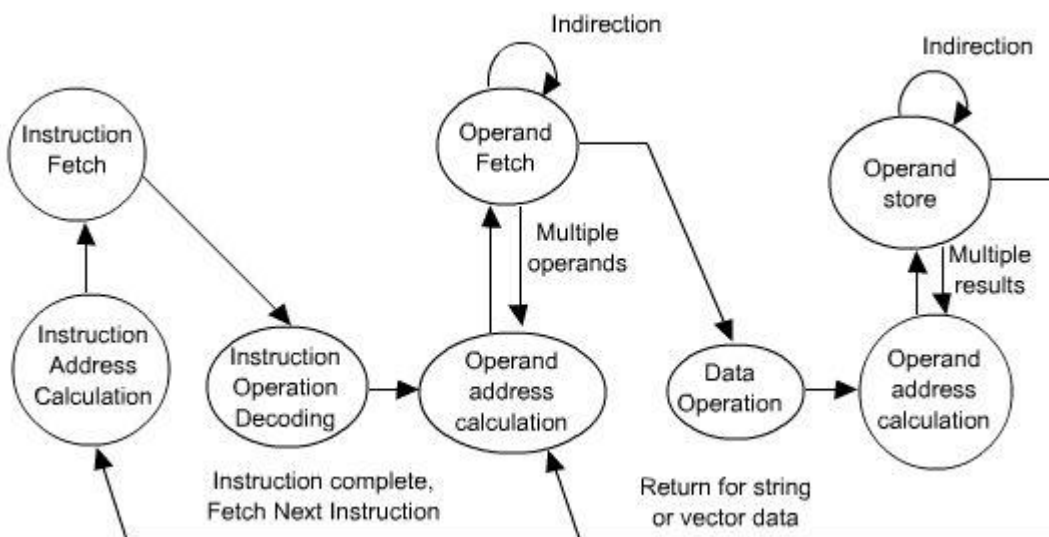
Indirection

Indirection

Instruction Fetch

Operand Fetch

Operand store

Multiple operands

Multiple results

Instruction Address Calculation

Instruction Operation Decoding

Operand address calculation

Data Operation

Operand address calculation

Instruction complete, Fetch Next Instruction

Return for string or vector data